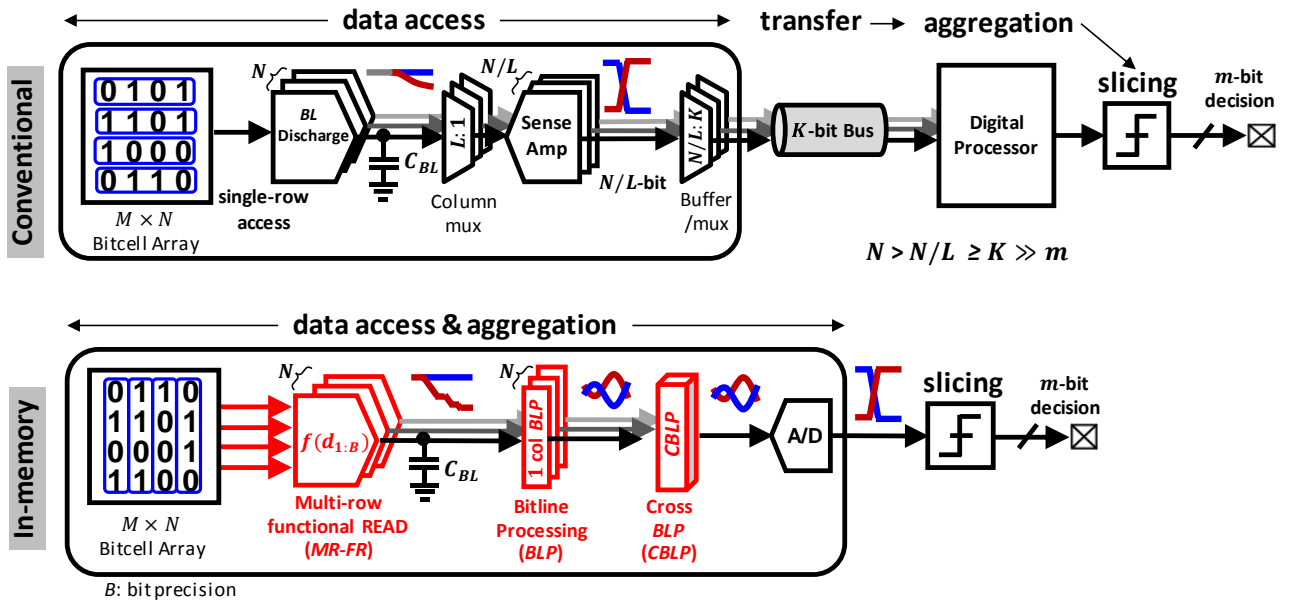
data access

transfer

aggregation

Conventional

0 1 0 1
1 1 0 1
1 0 0 0
0 1 1 0

$M \times N$
Bitcell Array

single-row access

$N$

BL Discharge

$C_{BL}$

$L:1$

Column mux

$N/L$

Sense Amp

$N/L$-bit

$N/L:K$

Buffer /mux

$K$-bit Bus

Digital Processor

slicing

$m$-bit decision

$N > N/L \geq K \gg m$

data access & aggregation

In-memory

0 1 1 0
1 1 0 1
0 0 0 1
1 1 0 0

$M \times N$
Bitcell Array

$N$

$f(d_{1:B})$

$C_{BL}$

Multi-row functional READ (MR-FR)

$N$

1 col BLP

Bitline Processing (BLP)

CBLP

Cross BLP (CBLP)

A/D

slicing

$m$-bit decision

$B$: bit precision